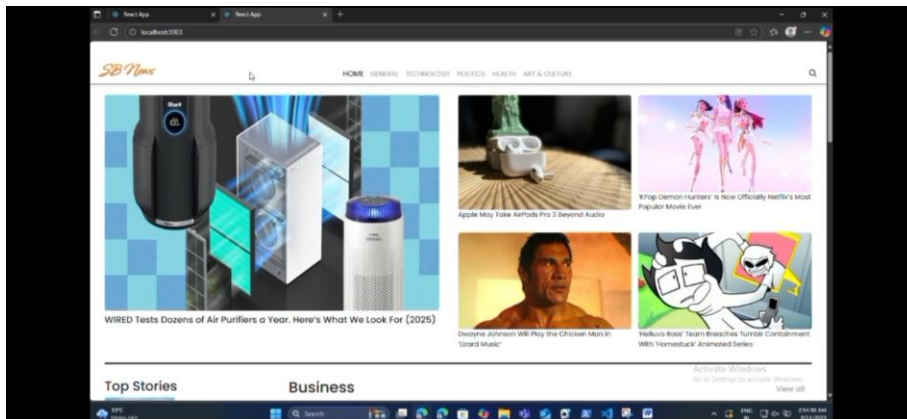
React App

React App

localhost:3003

SB News

HOME GENERAL TECHNOLOGY POLITICS HEALTH ART & CULTURE

Shark

WIRED Tests Dozens of Air Purifiers a Year. Here's What We Look For (2025)

Apple May Take AirPods Pro 3 Beyond Audio

'KPop Demon Hunters' Is Now Officially Netflix's Most Popular Movie Ever

Dwayne Johnson Will Play the Chicken Man in 'Lizard Music'

'Helluva Boss' Team Breaches Tumblr Containment With 'Homestuck' Animated Series

Top Stories

Business

Activate Windows
Go to Settings to activate Windows.

View all

Search